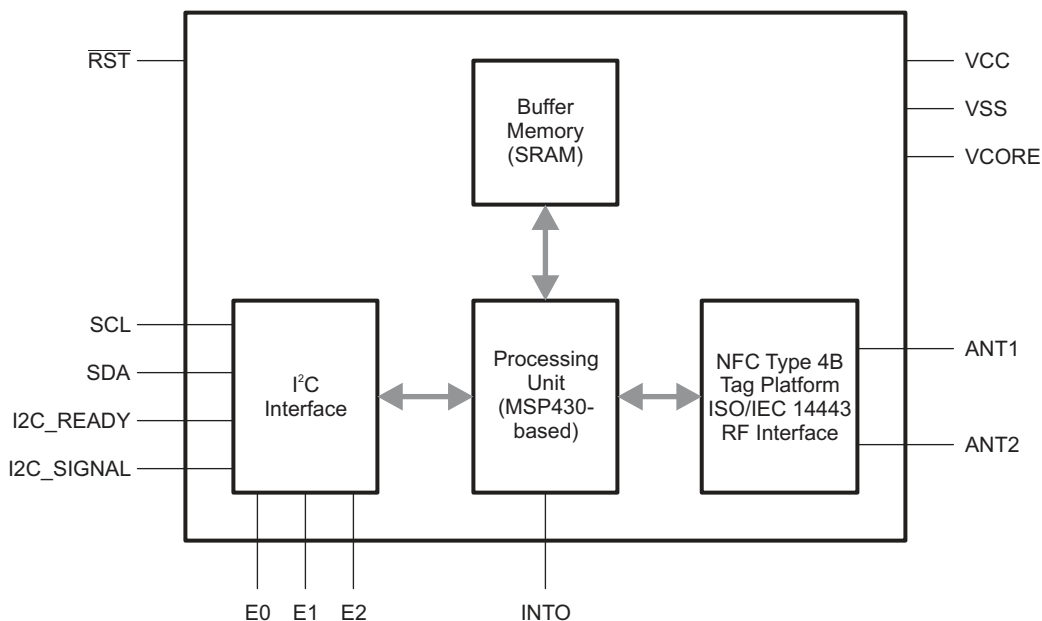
$\overline{RST}$

Buffer Memory (SRAM)

VCC

VSS

VCORE

SCL

SDA

I2C_READY

I2C_SIGNAL

$I^2C$ Interface

Processing Unit (MSP430-based)

NFC Type 4B Tag Platform ISO/IEC 14443 RF Interface

ANT1

ANT2

E0

E1

E2

INTO